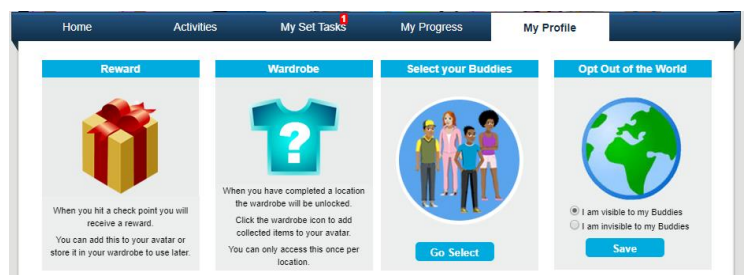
Home Activities My Set Tasks 1 My Progress My Profile

Reward

When you hit a check point you will receive a reward.

You can add this to your avatar or store it in your wardrobe to use later.

Wardrobe

?

When you have completed a location the wardrobe will be unlocked.

Click the wardrobe icon to add collected items to your avatar.

You can only access this once per location.

Select your Buddies

Go Select

Opt Out of the World

I am visible to my Buddies

I am invisible to my Buddies

Save